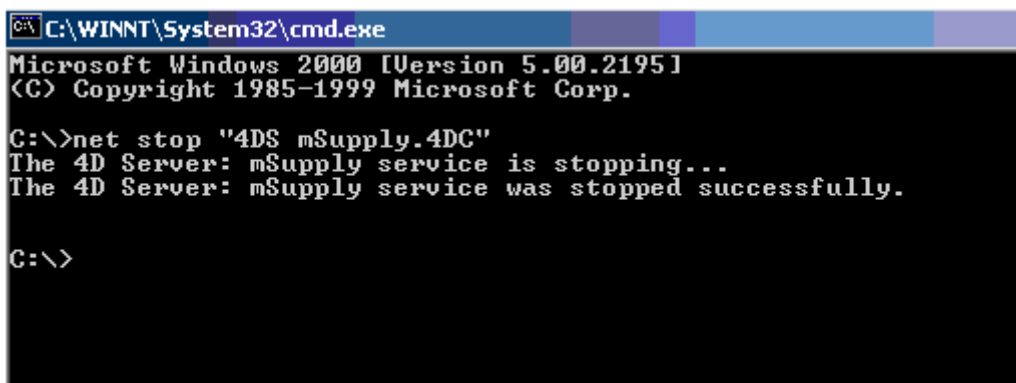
C:\WINNT\System32\cmd.exe

Microsoft Windows 2000 [Version 5.00.2195]
(C) Copyright 1985-1999 Microsoft Corp.

C:\>net stop "4DS mSupply.4DC"
The 4D Server: mSupply service is stopping...
The 4D Server: mSupply service was stopped successfully.

C:\>